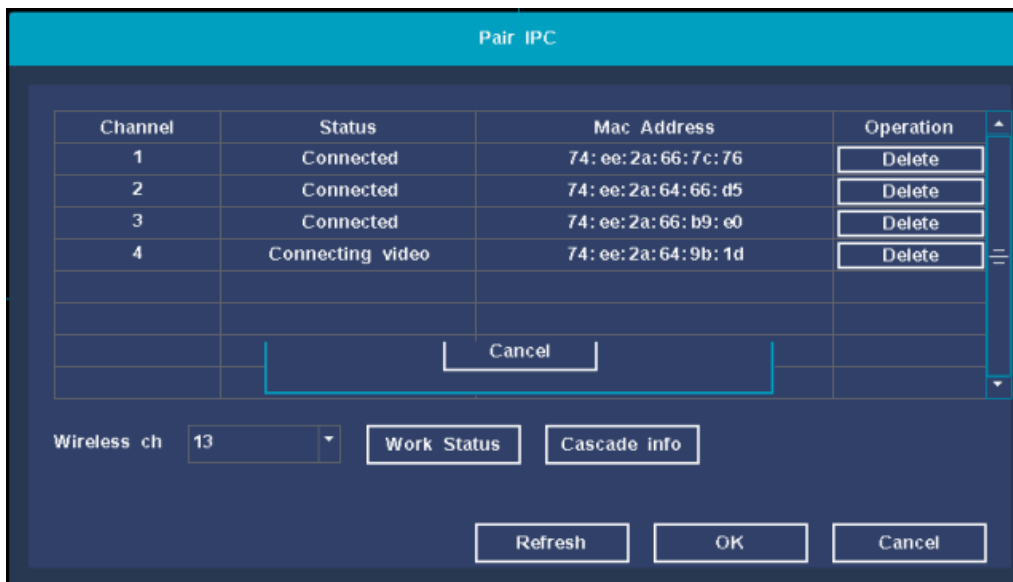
Pair IPC

| Channel | Status | Mac Address | Operation |
|---|---|---|---|
| 1 | Connected | 74:ee:2a:66:7c:76 | Delete |
| 2 | Connected | 74:ee:2a:64:66:d5 | Delete |
| 3 | Connected | 74:ee:2a:66:b9:e0 | Delete |
| 4 | Connecting video | 74:ee:2a:64:9b:1d | Delete |
| | | | |
| | | | |
| | | | |
| | | | |

Cancel

Wireless ch 13 Work Status Cascade info

Refresh OK Cancel